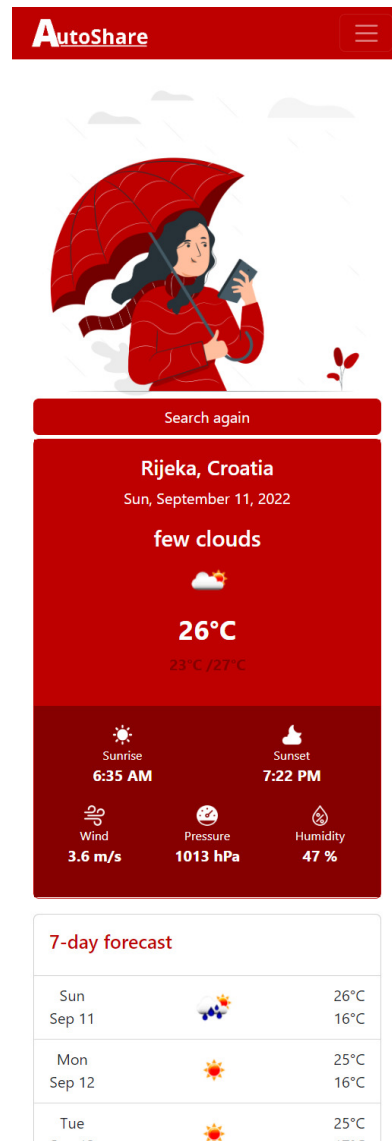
AutoShare

Search again

Rijeka, Croatia

Sun, September 11, 2022

few clouds

26°C

23°C /27°C

Sunrise
6:35 AM

Sunset
7:22 PM

Wind
3.6 m/s

Pressure
1013 hPa

Humidity
47 %

7-day forecast

| | | |
|---|---|---|
| Sun Sep 11 | | 26°C 16°C |
| Mon Sep 12 | | 25°C 16°C |
| Tue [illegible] | | 25°C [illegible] |